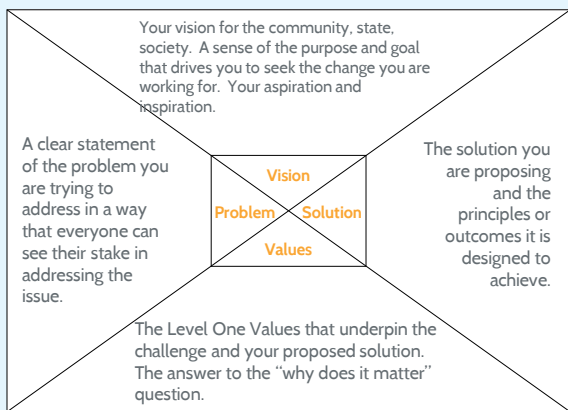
Your vision for the community, state, society. A sense of the purpose and goal that drives you to seek the change you are working for. Your aspiration and inspiration.

A clear statement of the problem you are trying to address in a way that everyone can see their stake in addressing the issue.

Vision

Problem

Solution

Values

The solution you are proposing and the principles or outcomes it is designed to achieve.

The Level One Values that underpin the challenge and your proposed solution. The answer to the "why does it matter" question.